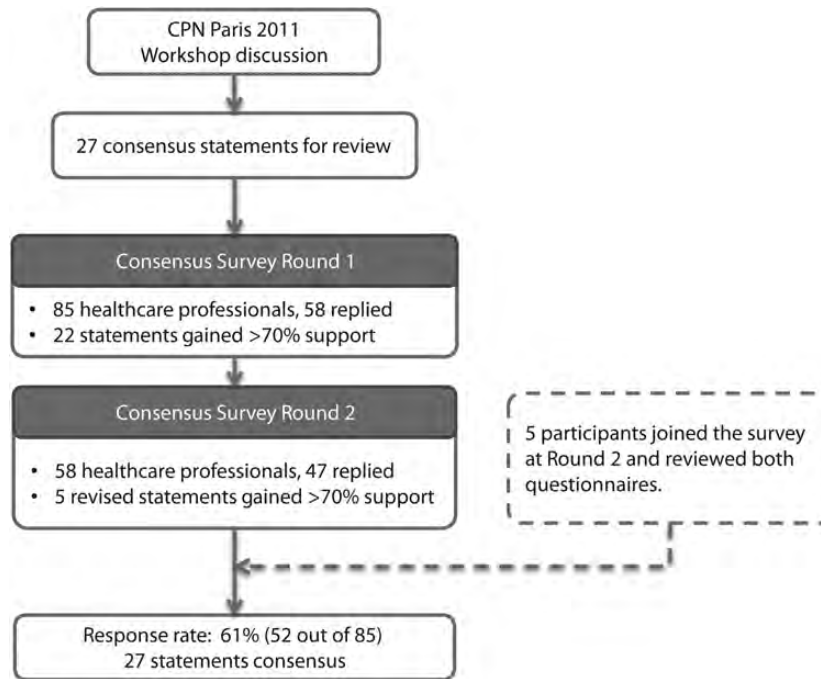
CPN Paris 2011
Workshop discussion

27 consensus statements for review

Consensus Survey Round 1

• 85 healthcare professionals, 58 replied
• 22 statements gained >70% support

Consensus Survey Round 2

• 58 healthcare professionals, 47 replied
• 5 revised statements gained >70% support

5 participants joined the survey at Round 2 and reviewed both questionnaires.

Response rate: 61% (52 out of 85)
27 statements consensus